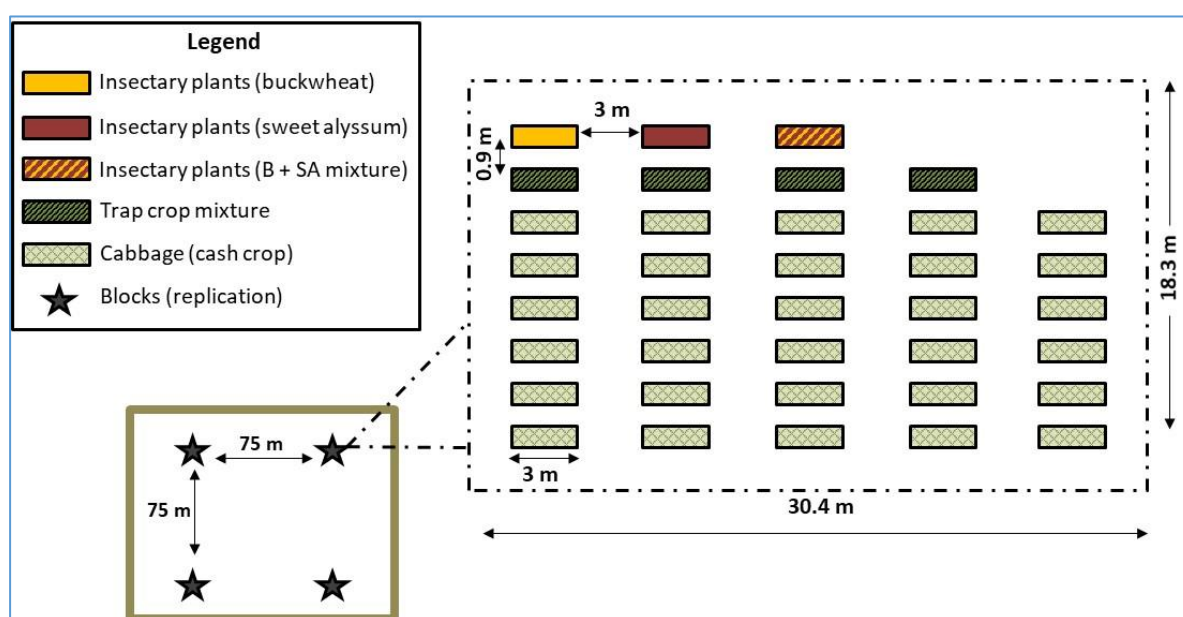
Legend

Insectary plants (buckwheat)

Insectary plants (sweet alyssum)

Insectary plants (B + SA mixture)

Trap crop mixture

Cabbage (cash crop)

Blocks (replication)

3 m

0.9 m

18.3 m

3 m

30.4 m

75 m

75 m